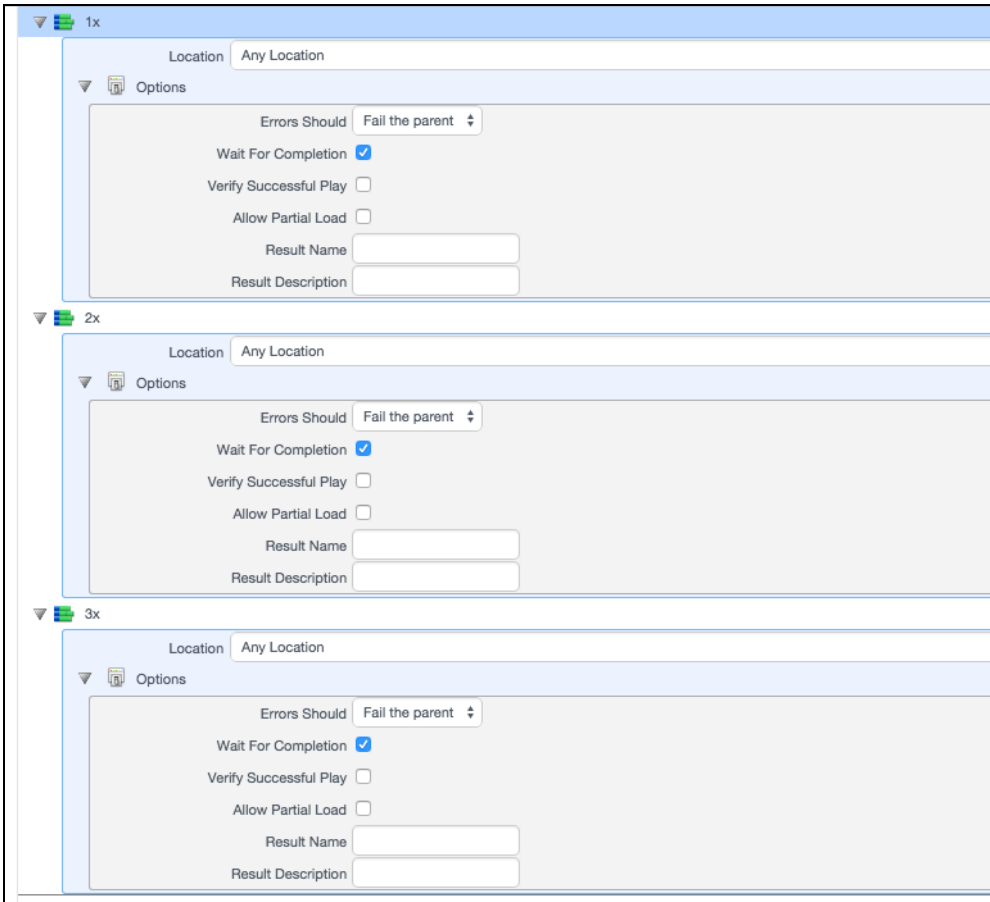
1x

Location Any Location

Options

Errors Should Fail the parent

Wait For Completion

Verify Successful Play

Allow Partial Load

Result Name

Result Description

2x

Location Any Location

Options

Errors Should Fail the parent

Wait For Completion

Verify Successful Play

Allow Partial Load

Result Name

Result Description

3x

Location Any Location

Options

Errors Should Fail the parent

Wait For Completion

Verify Successful Play

Allow Partial Load

Result Name

Result Description